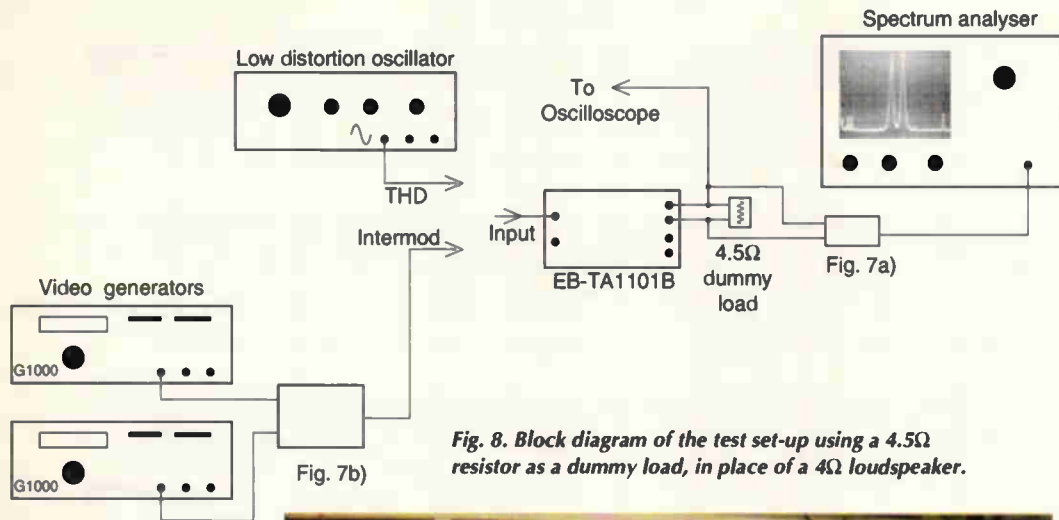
Spectrum analyser

Low distortion oscillator

To
Oscilloscope

THD

Intermod

Input

EB-TA1101B

4.5Ω
dummy
load

Fig. 7a)

Video generators

G1000

G1000

Fig. 7b)

Fig. 8. Block diagram of the test set-up using a 4.5Ω resistor as a dummy load, in place of a 4Ω loudspeaker.